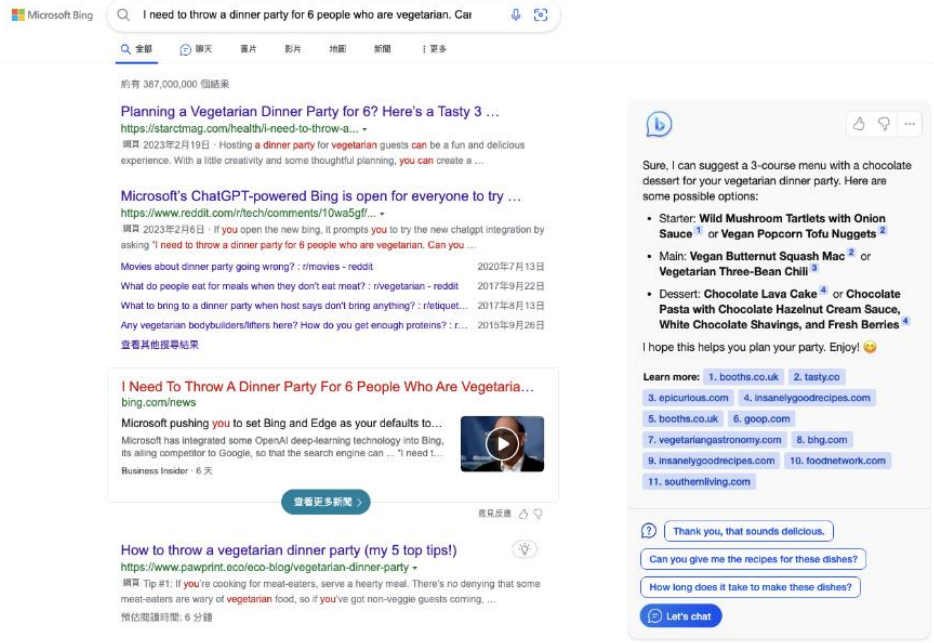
Microsoft Bing

I need to throw a dinner party for 6 people who are vegetarian. Car

全部 聊天 圖片 影片 地圖 新聞 更多

約有 387,000,000 個結果

Planning a Vegetarian Dinner Party for 6? Here's a Tasty 3 …
https://starctmag.com/health/i-need-to-throw-a...
網頁 2023年2月19日 · Hosting a dinner party for vegetarian guests can be a fun and delicious experience. With a little creativity and some thoughtful planning, you can create a …

Microsoft's ChatGPT-powered Bing is open for everyone to try …
https://www.reddit.com/r/tech/comments/10wa5gf/...
網頁 2023年2月6日 · If you open the new bing, it prompts you to try the new chatgpt integration by asking "I need to throw a dinner party for 6 people who are vegetarian. Can you …

Movies about dinner party going wrong? : r/movies - reddit 2020年7月13日
What do people eat for meals when they don't eat meat? : r/vegetarian - reddit 2017年9月22日
What to bring to a dinner party when host says don't bring anything? : r/etiquet... 2017年8月13日
Any vegetarian bodybuilders/lifters here? How do you get enough proteins? : r... 2015年9月26日
查看其他搜尋結果

I Need To Throw A Dinner Party For 6 People Who Are Vegetaria…
bing.com/news
Microsoft pushing you to set Bing and Edge as your defaults to…
Microsoft has integrated some OpenAI deep-learning technology into Bing, its ailing competitor to Google, so that the search engine can … "I need t…
Business Insider · 6 天

查看更多新聞

意見反應

How to throw a vegetarian dinner party (my 5 top tips!)
https://www.pawprint.eco/eco-blog/vegetarian-dinner-party
網頁 Tip #1: If you're cooking for meat-eaters, serve a hearty meal. There's no denying that some meat-eaters are wary of vegetarian food, so if you've got non-veggie guests coming, …
預估閱讀時間: 6 分鐘

Sure, I can suggest a 3-course menu with a chocolate dessert for your vegetarian dinner party. Here are some possible options:

• Starter: Wild Mushroom Tartlets with Onion Sauce 1 or Vegan Popcorn Tofu Nuggets 2
• Main: Vegan Butternut Squash Mac 2 or Vegetarian Three-Bean Chili 3
• Dessert: Chocolate Lava Cake 4 or Chocolate Pasta with Chocolate Hazelnut Cream Sauce, White Chocolate Shavings, and Fresh Berries 4

I hope this helps you plan your party. Enjoy! 😋

Learn more: 1. booths.co.uk 2. tasty.co 3. epicurious.com 4. insanelygoodrecipes.com 5. booths.co.uk 6. goop.com 7. vegetariangastronomy.com 8. bhg.com 9. insanelygoodrecipes.com 10. foodnetwork.com 11. southernliving.com

Thank you, that sounds delicious.
Can you give me the recipes for these dishes?
How long does it take to make these dishes?
Let's chat